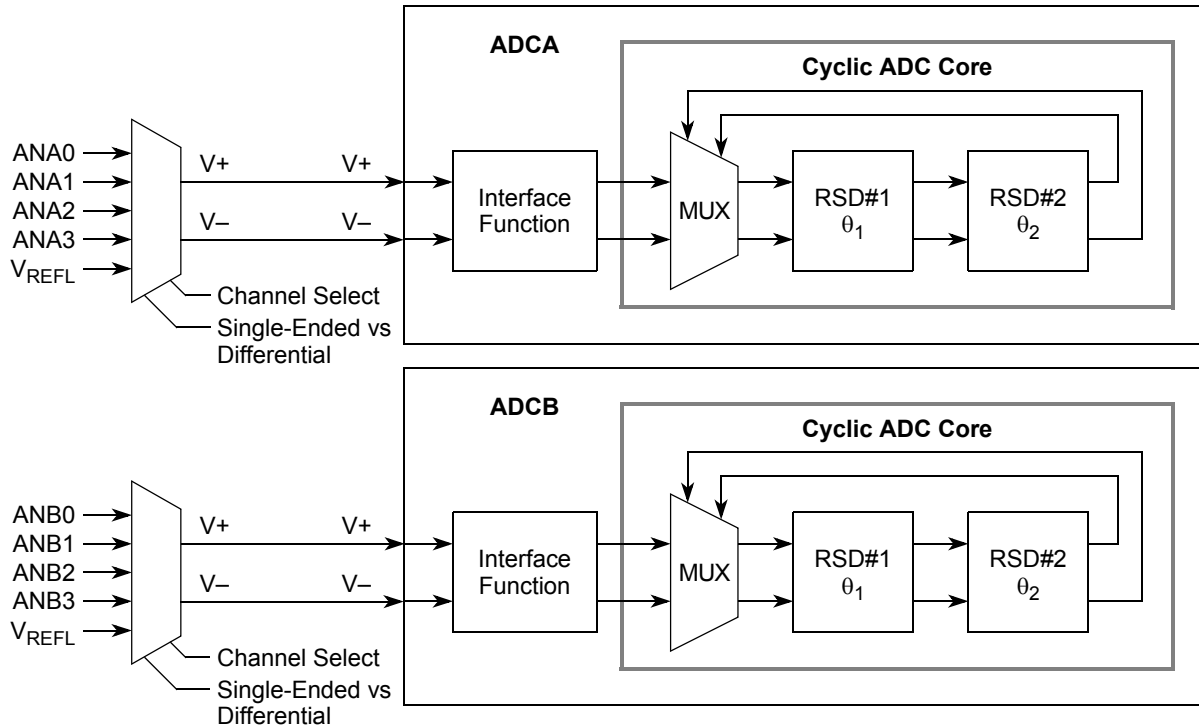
ADCA

Cyclic ADC Core

ANA0
ANA1
ANA2
ANA3
$V_{REFL}$

V+
V+
V–
V–

Interface Function

MUX

RSD#1
$\theta_1$

RSD#2
$\theta_2$

Channel Select
Single-Ended vs Differential

ADCB

Cyclic ADC Core

ANB0
ANB1
ANB2
ANB3
$V_{REFL}$

V+
V+
V–
V–

Interface Function

MUX

RSD#1
$\theta_1$

RSD#2
$\theta_2$

Channel Select
Single-Ended vs Differential